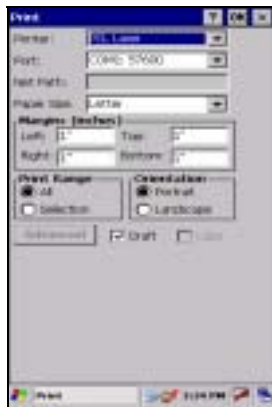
Print

Printer: PCL Laser

Port: COM1: 57600

Net Path:

Paper Size: Letter

Margins (inches)

Left: 1"

Top: 1"

Right: 1"

Bottom: 1"

Print Range

All

Selection

Orientation

Portrait

Landscape

Advanced

Draft

Color

Print

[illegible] PM